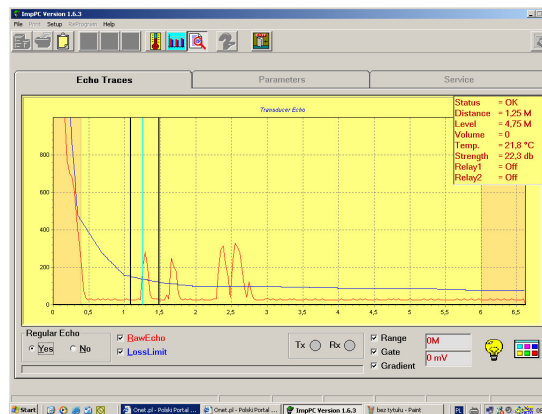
ImpPC Version 1.6.3

File Print Setup ReProgram Help

Echo Traces

Parameters

Service

Transducer Echo

| Status | = OK |
|---|---|
| Distance | = 1,25 M |
| Level | = 4,75 M |
| Volume | = 0 |
| Temp. | = 21,8 °C |
| Strength | = 22,3 db |
| Relay1 | = Off |
| Relay2 | = Off |

800
600
400
200
0

0 0,5 1 1,5 2 2,5 3 3,5 4 4,5 5 5,5 6 6,5

Regular Echo
Yes No

RawEcho
LossLimit

Tx Rx

Range
Gate
Gradient

0M
0 mV

Start | Onet.pl - Polski Portal ... | Onet.pl - Polski Portal ... | ImpPC Version 1.6.3 | bez tytułu - Paint | PL